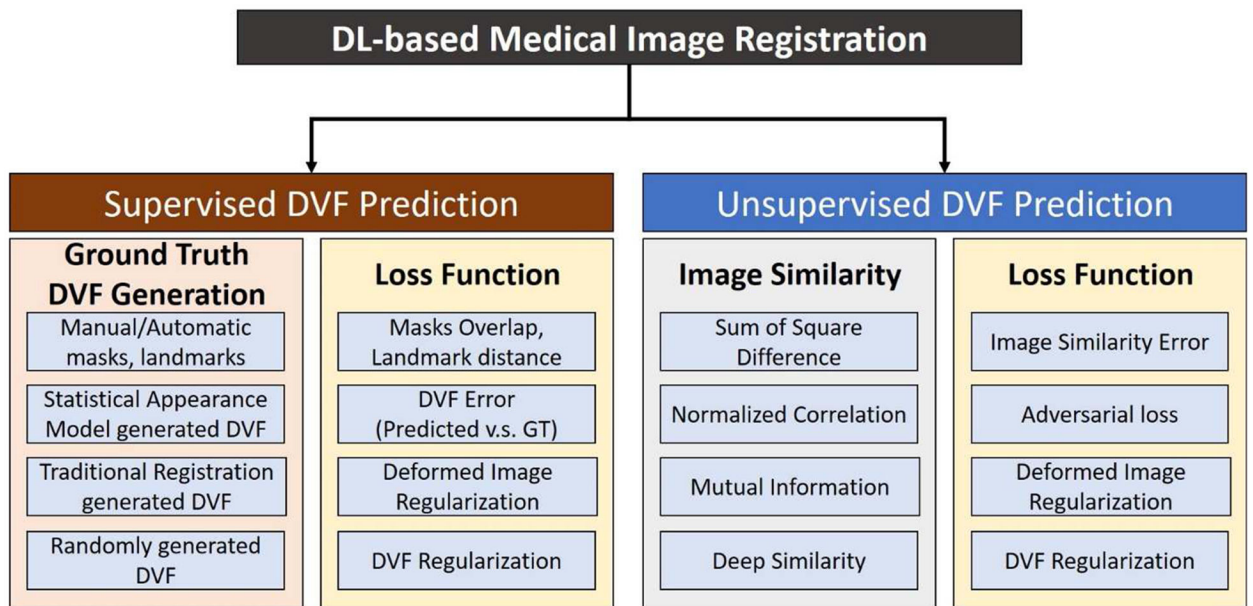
DL-based Medical Image Registration

Supervised DVF Prediction

Ground Truth DVF Generation

Manual/Automatic masks, landmarks

Statistical Appearance Model generated DVF

Traditional Registration generated DVF

Randomly generated DVF

Loss Function

Masks Overlap, Landmark distance

DVF Error (Predicted v.s. GT)

Deformed Image Regularization

DVF Regularization

Unsupervised DVF Prediction

Image Similarity

Sum of Square Difference

Normalized Correlation

Mutual Information

Deep Similarity

Loss Function

Image Similarity Error

Adversarial loss

Deformed Image Regularization

DVF Regularization